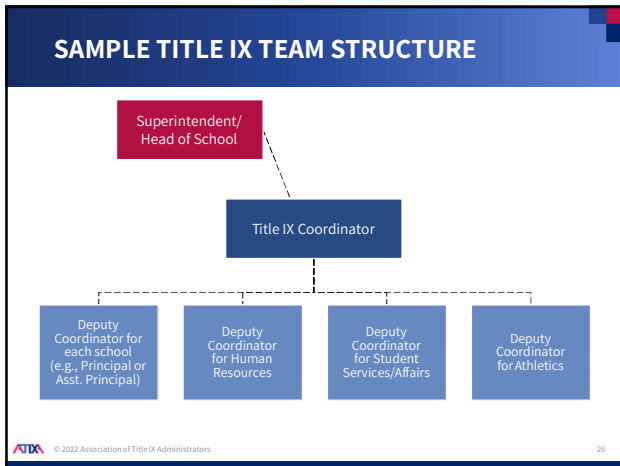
SAMPLE TITLE IX TEAM STRUCTURE

Superintendent/ Head of School

Title IX Coordinator

Deputy Coordinator for each school (e.g., Principal or Asst. Principal)

Deputy Coordinator for Human Resources

Deputy Coordinator for Student Services/Affairs

Deputy Coordinator for Athletics

ATIXA © 2022 Association of Title IX Administrators

26